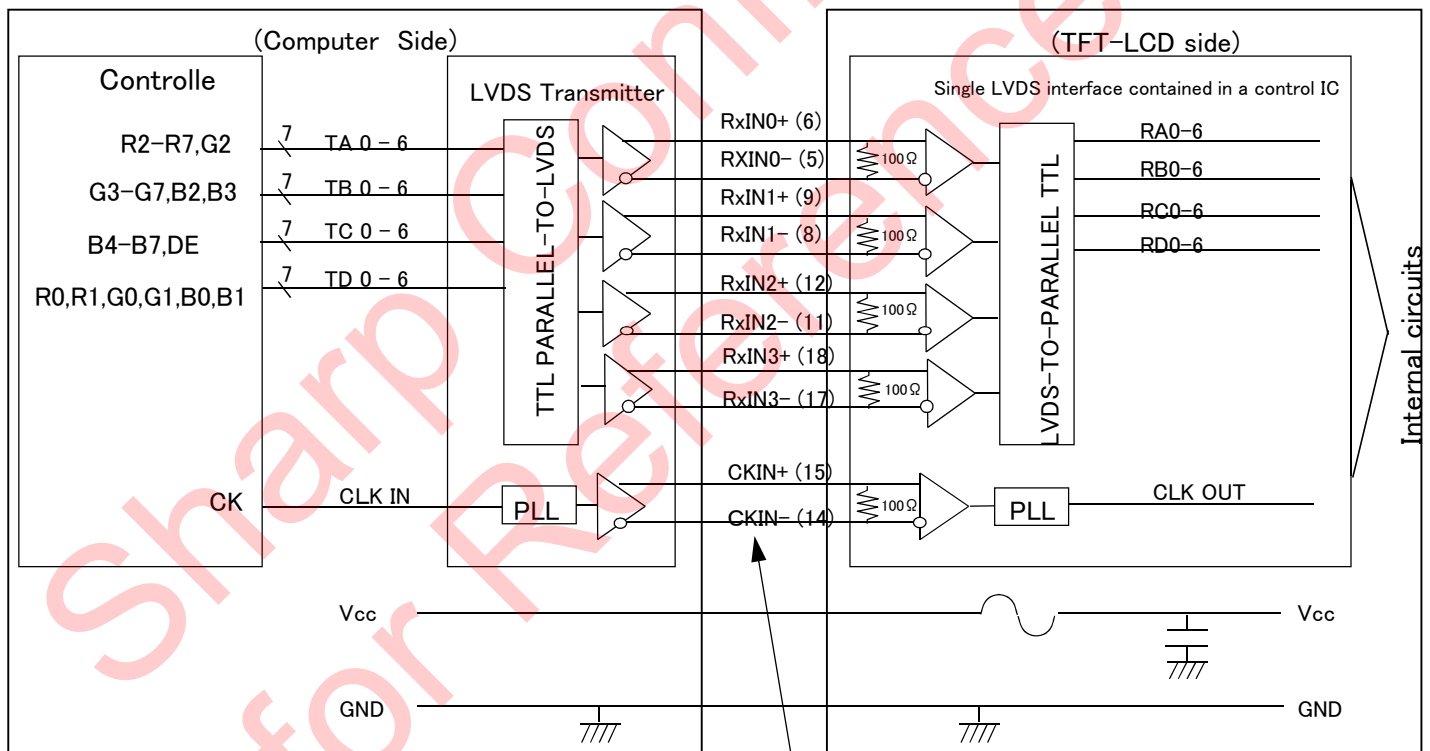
(Computer Side)

Controlle

R2−R7,G2

G3−G7,B2,B3

B4−B7,DE

R0,R1,G0,G1,B0,B1

7 TA 0 − 6

7 TB 0 − 6

7 TC 0 − 6

7 TD 0 − 6

LVDS Transmitter

TTL PARALLEL−TO−LVDS

CK

CLK IN

PLL

RxIN0+ (6)

RXIN0− (5)

RxIN1+ (9)

RxIN1− (8)

RxIN2+ (12)

RxIN2− (11)

RxIN3+ (18)

RxIN3− (17)

CKIN+ (15)

CKIN− (14)

(TFT−LCD side)

Single LVDS interface contained in a control IC

100Ω

100Ω

100Ω

100Ω

100Ω

LVDS−TO−PARALLEL TTL

RA0−6

RB0−6

RC0−6

RD0−6

Internal circuits

PLL

CLK OUT

Vcc

Vcc

GND

GND

Sharp Confidential for Reference